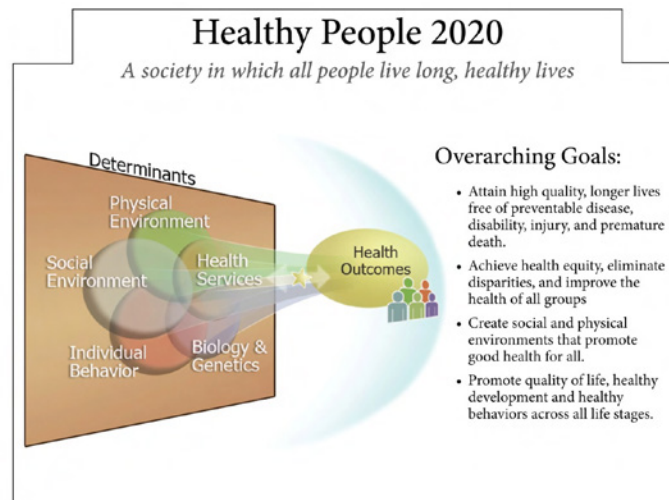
Healthy People 2020

A society in which all people live long, healthy lives

Determinants

Physical Environment

Social Environment

Health Services

Individual Behavior

Biology & Genetics

Health Outcomes

Overarching Goals:

- Attain high quality, longer lives free of preventable disease, disability, injury, and premature death.
- Achieve health equity, eliminate disparities, and improve the health of all groups
- Create social and physical environments that promote good health for all.
- Promote quality of life, healthy development and healthy behaviors across all life stages.